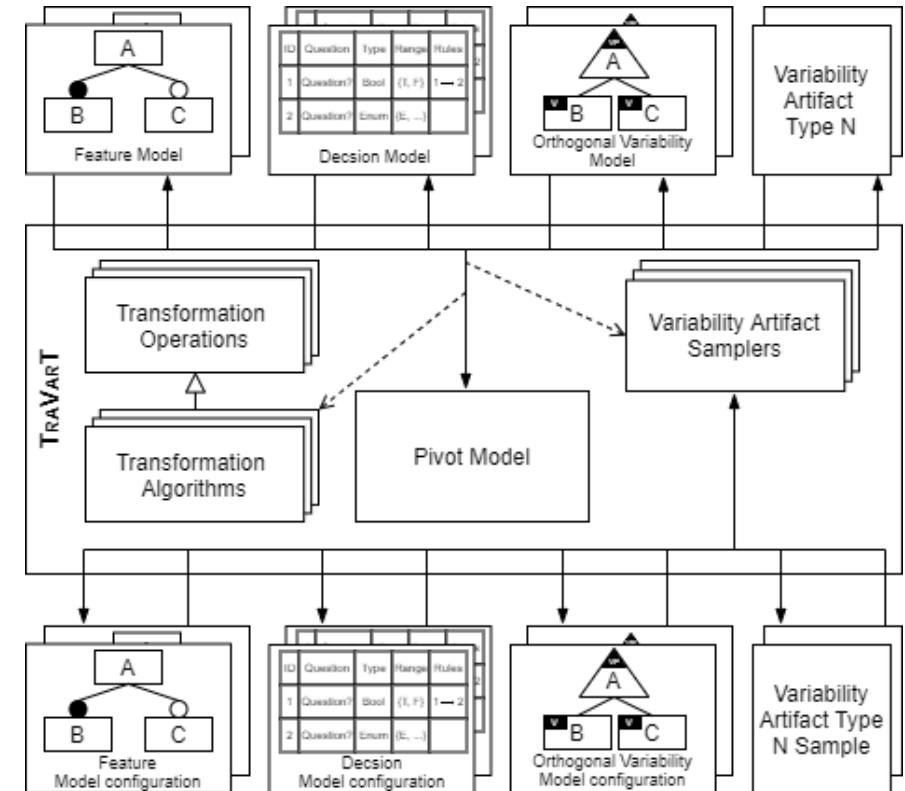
A

B

C

Feature Model

| ID | Question | Type | Range | Rules |
|---|---|---|---|---|
| 1 | Question? | Bool | {T, F} | 1 — 2 |
| 2 | Question? | Enum | {E, ...} | |

Decsion Model

VP

A

V B

V C

Orthogonal Variability Model

Variability Artifact Type N

TRAVART

Transformation Operations

Transformation Algorithms

Pivot Model

Variability Artifact Samplers

A

B

C

Feature Model configuration

| ID | Question | Type | Range | Rules |
|---|---|---|---|---|
| 1 | Question? | Bool | {T, F} | 1 — 2 |
| 2 | Question? | Enum | {E, ...} | |

Decsion Model configuration

VP

A

V B

V C

Orthogonal Variability Model configuration

Variability Artifact Type N Sample